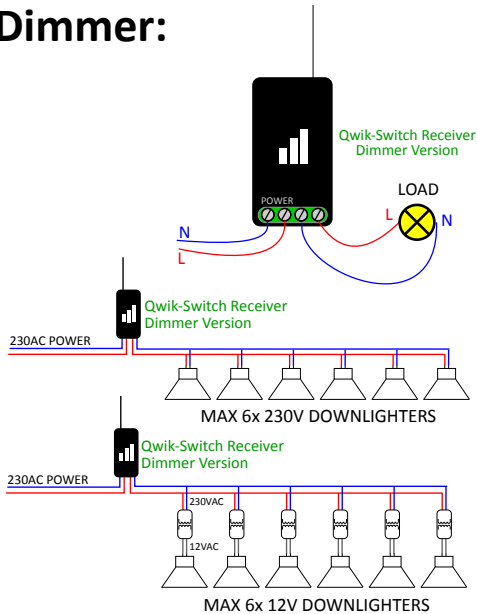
Dimmer:

Qwik-Switch Receiver
Dimmer Version

POWER

LOAD

N
L
L
N

Qwik-Switch Receiver
Dimmer Version

230AC POWER

MAX 6x 230V DOWNLIGHTERS

Qwik-Switch Receiver
Dimmer Version

230AC POWER

230VAC

12VAC

MAX 6x 12V DOWNLIGHTERS